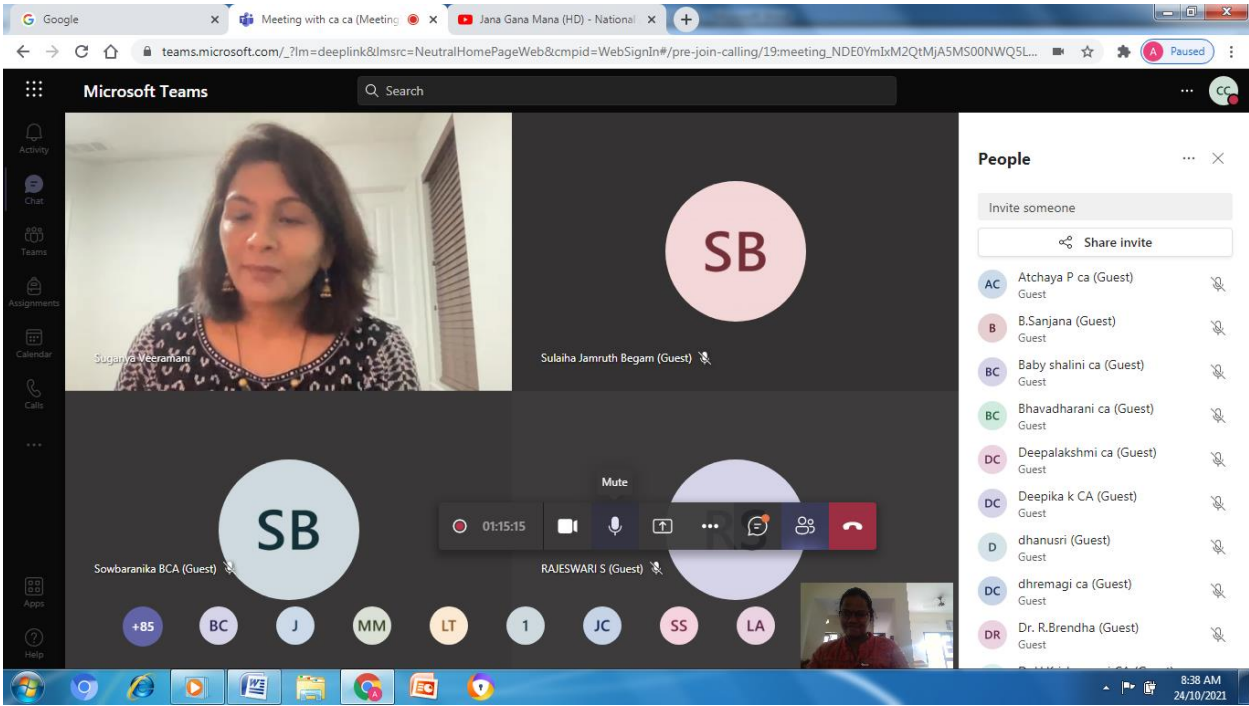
G Google ×
Meeting with ca ca (Meeting ×
Jana Gana Mana (HD) - National ×
+

teams.microsoft.com/_?lm=deeplink&lmsrc=NeutralHomePageWeb&cmpid=WebSignIn#/pre-join-calling/19:meeting_NDE0YmIxM2QtMjA5MS00NWQ5L...

A Paused

Microsoft Teams

Search

CC

Activity
Chat
Teams
Assignments
Calendar
Calls
...
Apps
Help

Suganya Veeramani

SB

Sulaiha Jamruth Begam (Guest)

Mute

SB

01:15:15

Sowbaranika BCA (Guest)

RAJESWARI S (Guest)

+85 BC J MM LT 1 JC SS LA

People

Invite someone

Share invite

AC Atchaya P ca (Guest)
Guest

B B.Sanjana (Guest)
Guest

BC Baby shalini ca (Guest)
Guest

BC Bhavadharani ca (Guest)
Guest

DC Deepalakshmi ca (Guest)
Guest

DC Deepika k CA (Guest)
Guest

D dhanusri (Guest)
Guest

DC dhremagi ca (Guest)
Guest

DR Dr. R.Brendha (Guest)
Guest

8:38 AM
24/10/2021